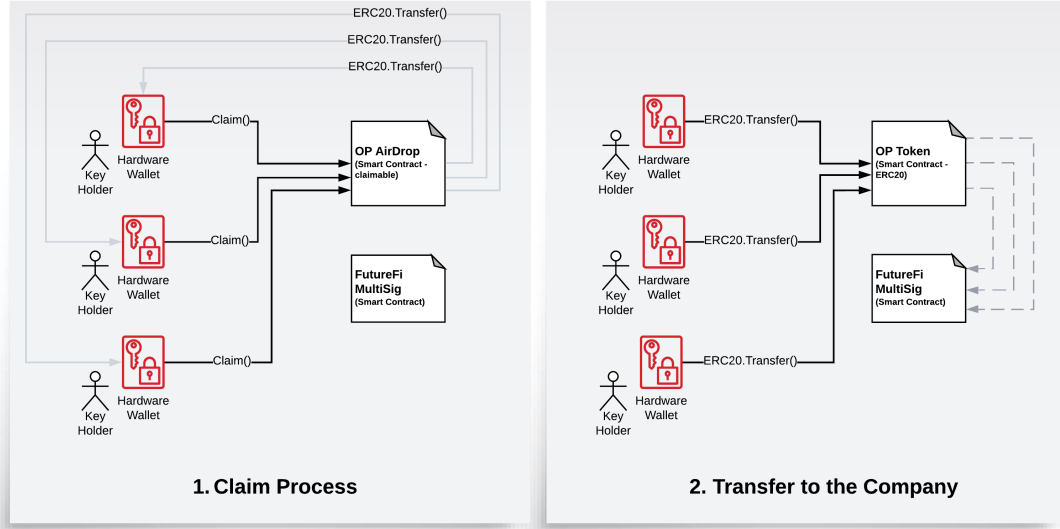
ERC20.Transfer()

ERC20.Transfer()

ERC20.Transfer()

Claim()

Key Holder

Hardware Wallet

OP AirDrop
(Smart Contract - claimable)

Claim()

Key Holder

Hardware Wallet

FutureFi MultiSig
(Smart Contract)

Claim()

Key Holder

Hardware Wallet

1. Claim Process

ERC20.Transfer()

Key Holder

Hardware Wallet

OP Token
(Smart Contract - ERC20)

ERC20.Transfer()

Key Holder

Hardware Wallet

FutureFi MultiSig
(Smart Contract)

ERC20.Transfer()

Key Holder

Hardware Wallet

2. Transfer to the Company